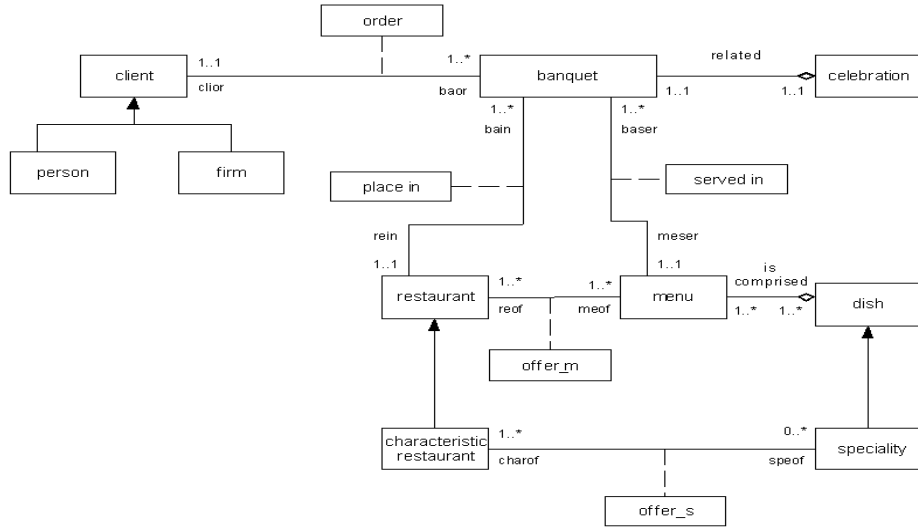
order

client

1..1

clior

1..*

baor

banquet

related

1..1

1..1

celebration

person

firm

1..*

bain

1..*

baser

place in

served in

rein

1..1

meser

1..1

is comprised

restaurant

1..*

reof

1..*

meof

menu

1..*

1..*

dish

offer_m

characteristic restaurant

1..*

charof

0..*

speof

speciality

offer_s